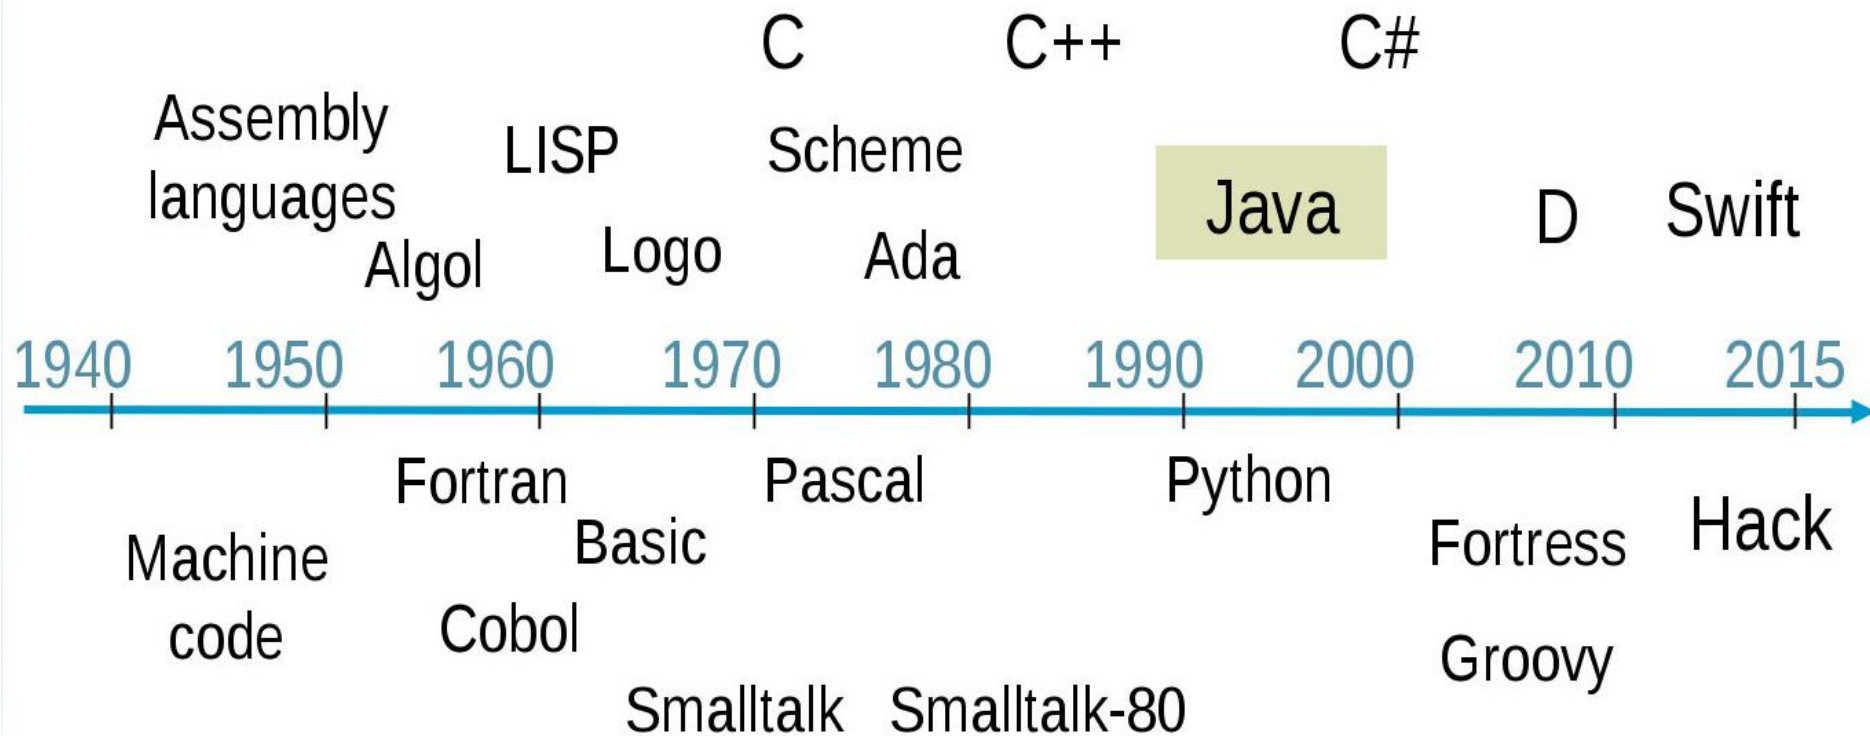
C C++ C#

Assembly languages

LISP

Scheme

Java

D

Swift

Algol

Logo

Ada

1940 1950 1960 1970 1980 1990 2000 2010 2015

Fortran

Pascal

Python

Machine code

Basic

Fortress

Hack

Cobol

Groovy

Smalltalk

Smalltalk-80